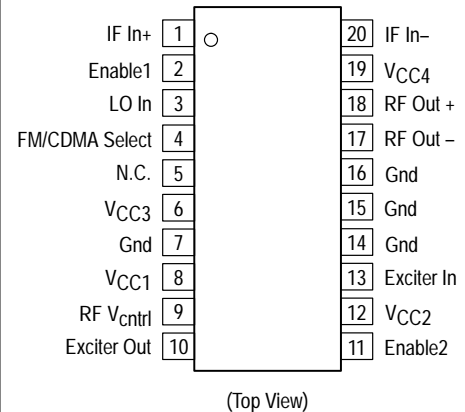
IF In+ 1
Enable1 2
LO In 3
FM/CDMA Select 4
N.C. 5
$V_{CC3}$ 6
Gnd 7
$V_{CC1}$ 8
RF $V_{cntrl}$ 9
Exciter Out 10

20 IF In–
19 $V_{CC4}$
18 RF Out +
17 RF Out –
16 Gnd
15 Gnd
14 Gnd
13 Exciter In
12 $V_{CC2}$
11 Enable2

(Top View)